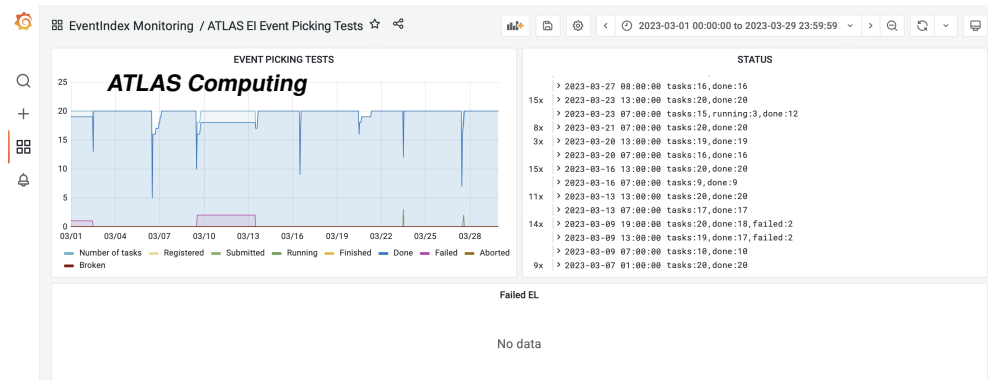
EventIndex Monitoring / ATLAS EI Event Picking Tests

2023-03-01 00:00:00 to 2023-03-29 23:59:59

EVENT PICKING TESTS

ATLAS Computing

25
20
15
10
5
0

03/01 03/04 03/07 03/10 03/13 03/16 03/19 03/22 03/25 03/28

Number of tasks Registered Submitted Running Finished Done Failed Aborted Broken

STATUS

> 2023-03-27 08:00:00 tasks:16,done:16
15x > 2023-03-23 13:00:00 tasks:20,done:20
> 2023-03-23 07:00:00 tasks:15,running:3,done:12
8x > 2023-03-21 07:00:00 tasks:20,done:20
3x > 2023-03-20 13:00:00 tasks:19,done:19
> 2023-03-20 07:00:00 tasks:16,done:16
15x > 2023-03-16 13:00:00 tasks:20,done:20
> 2023-03-16 07:00:00 tasks:9,done:9
11x > 2023-03-13 13:00:00 tasks:20,done:20
> 2023-03-13 07:00:00 tasks:17,done:17
14x > 2023-03-09 19:00:00 tasks:20,done:18,failed:2
> 2023-03-09 13:00:00 tasks:19,done:17,failed:2
> 2023-03-09 07:00:00 tasks:10,done:10
9x > 2023-03-07 01:00:00 tasks:20,done:20

Failed EL

No data